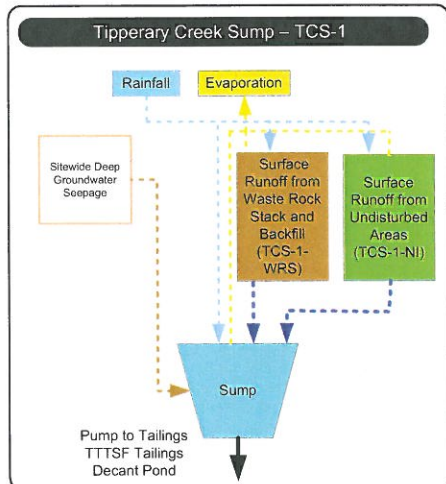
Tipperary Creek Sump – TCS-1

Rainfall

Evaporation

Sitewide Deep Groundwater Seepage

Surface Runoff from Waste Rock Stack and Backfill (TCS-1-WRS)

Surface Runoff from Undisturbed Areas (TCS-1-NI)

Sump

Pump to Tailings TTTSF Tailings Decant Pond